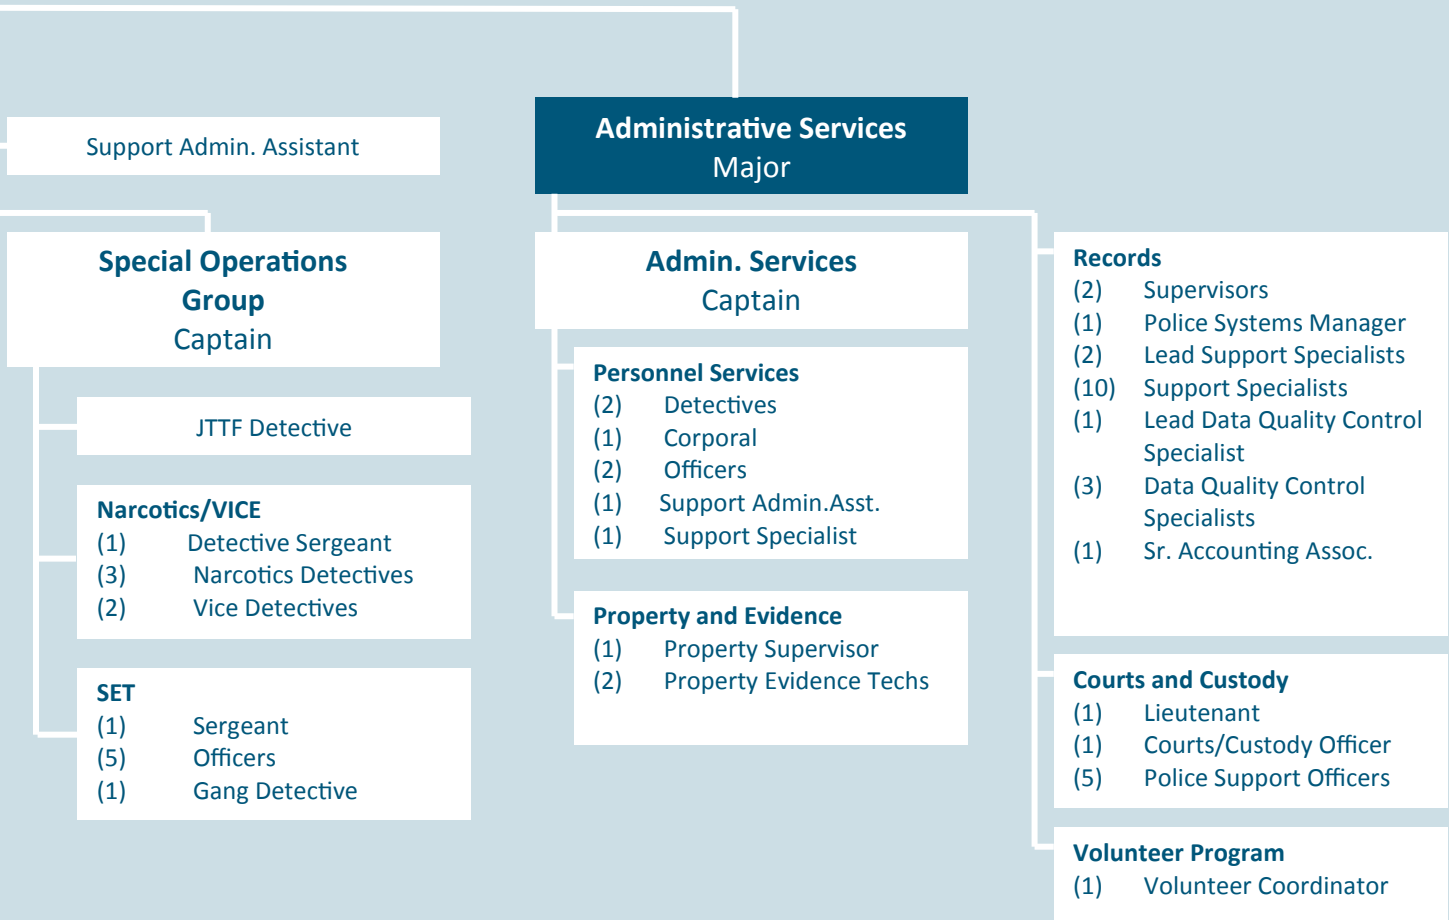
Administrative Services
Major

Support Admin. Assistant

Special Operations Group
Captain

JTTF Detective

Narcotics/VICE
(1) Detective Sergeant
(3) Narcotics Detectives
(2) Vice Detectives

SET
(1) Sergeant
(5) Officers
(1) Gang Detective

Admin. Services
Captain

Personnel Services
(2) Detectives
(1) Corporal
(2) Officers
(1) Support Admin.Asst.
(1) Support Specialist

Property and Evidence
(1) Property Supervisor
(2) Property Evidence Techs

Records
(2) Supervisors
(1) Police Systems Manager
(2) Lead Support Specialists
(10) Support Specialists
(1) Lead Data Quality Control Specialist
(3) Data Quality Control Specialists
(1) Sr. Accounting Assoc.

Courts and Custody
(1) Lieutenant
(1) Courts/Custody Officer
(5) Police Support Officers

Volunteer Program
(1) Volunteer Coordinator